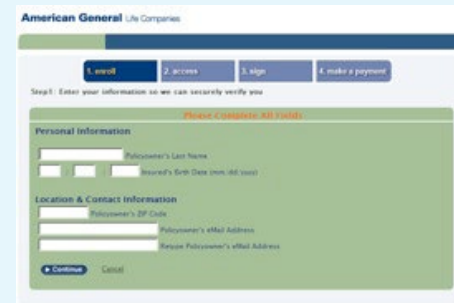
American General Life Companies

1. enroll
2. access
3. sign
4. make a payment

Step1: Enter your information so we can securely verify you

Please Complete All Fields

Personal Information

Policyowner's Last Name

Insured's Birth Date (mm/dd/yyyy)

Location & Contact Information

Policyowner's ZIP Code

Policyowner's eMail Address

Retype Policyowner's eMail Address

Continue
Cancel